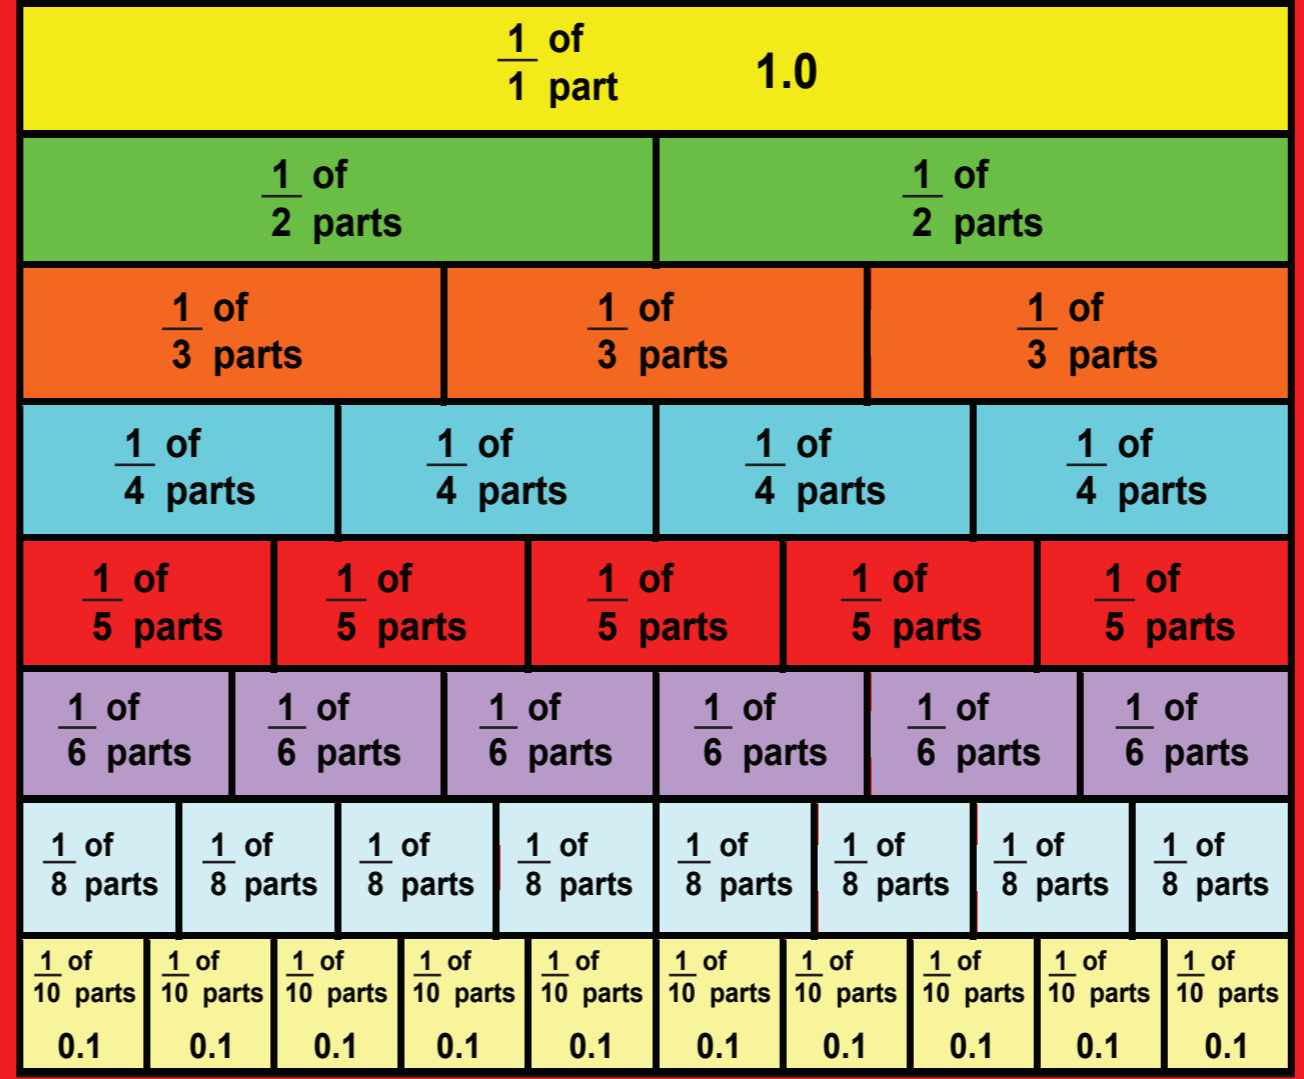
| $\frac{1}{1}$ of part 1.0 |
|---|

| $\frac{1}{2}$ of parts | $\frac{1}{2}$ of parts |
|---|---|

| $\frac{1}{3}$ of parts | $\frac{1}{3}$ of parts | $\frac{1}{3}$ of parts |
|---|---|---|

| $\frac{1}{4}$ of parts | $\frac{1}{4}$ of parts | $\frac{1}{4}$ of parts | $\frac{1}{4}$ of parts |
|---|---|---|---|

| $\frac{1}{5}$ of parts | $\frac{1}{5}$ of parts | $\frac{1}{5}$ of parts | $\frac{1}{5}$ of parts | $\frac{1}{5}$ of parts |
|---|---|---|---|---|

| $\frac{1}{6}$ of parts | $\frac{1}{6}$ of parts | $\frac{1}{6}$ of parts | $\frac{1}{6}$ of parts | $\frac{1}{6}$ of parts | $\frac{1}{6}$ of parts |
|---|---|---|---|---|---|

| $\frac{1}{8}$ of parts | $\frac{1}{8}$ of parts | $\frac{1}{8}$ of parts | $\frac{1}{8}$ of parts | $\frac{1}{8}$ of parts | $\frac{1}{8}$ of parts | $\frac{1}{8}$ of parts | $\frac{1}{8}$ of parts |
|---|---|---|---|---|---|---|---|

| $\frac{1}{10}$ of parts 0.1 | $\frac{1}{10}$ of parts 0.1 | $\frac{1}{10}$ of parts 0.1 | $\frac{1}{10}$ of parts 0.1 | $\frac{1}{10}$ of parts 0.1 | $\frac{1}{10}$ of parts 0.1 | $\frac{1}{10}$ of parts 0.1 | $\frac{1}{10}$ of parts 0.1 | $\frac{1}{10}$ of parts 0.1 | $\frac{1}{10}$ of parts 0.1 |
|---|---|---|---|---|---|---|---|---|---|